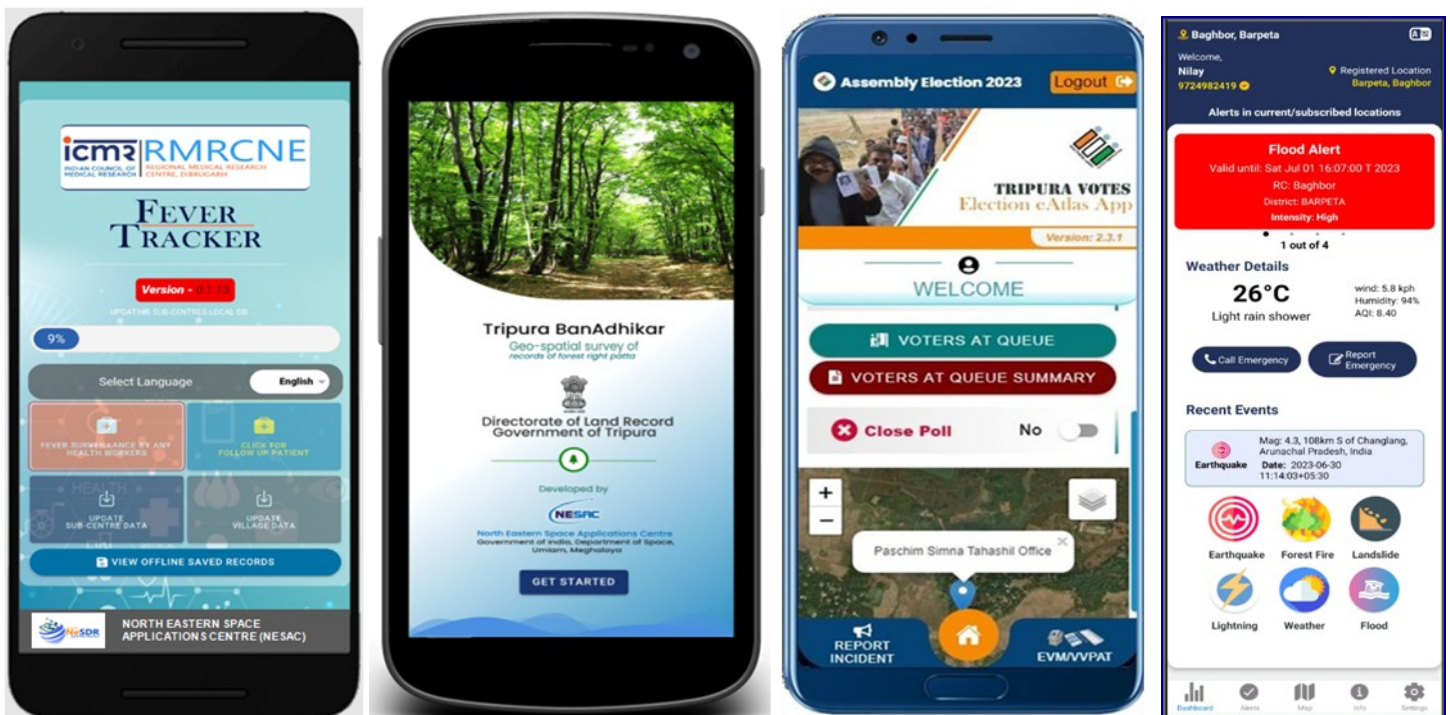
icmr INDIAN COUNCIL OF MEDICAL RESEARCH | RMRCNE REGIONAL MEDICAL RESEARCH CENTRE, DIBRUGARH

FEVER TRACKER

Version - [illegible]

UPDATING SUB CENTRES LOCAL DB

9%

Select Language English

FEVER SURVEILLANCE BY ANY HEALTH WORKERS

CLICK FOR FOLLOW UP PATIENT

UPDATE SUB-CENTRE DATA

UPDATE VILLAGE DATA

VIEW OFFLINE SAVED RECORDS

NeSDR

NORTH EASTERN SPACE APPLICATIONS CENTRE (NESAC)

Tripura BanAdhikar

Geo-spatial survey of records of forest right patta

Directorate of Land Record Government of Tripura

Developed by

NESAC

North Eastern Space Applications Centre Government of India, Department of Space, Umiam, Meghalaya

GET STARTED

Assembly Election 2023

Logout

TRIPURA VOTES Election eAtlas App

Version: 2.3.1

WELCOME

VOTERS AT QUEUE

VOTERS AT QUEUE SUMMARY

Close Poll No

+

−

Paschim Simna Tahashil Office

REPORT INCIDENT

EVM/VVPAT

Baghbor, Barpeta

Welcome,

Nilay

9724982419

Registered Location

Barpeta, Baghbor

Alerts in current/subscribed locations

Flood Alert

Valid until: Sat Jul 01 16:07:00 T 2023

RC: Baghbor

District: BARPETA

Intensity: High

1 out of 4

Weather Details

26°C

Light rain shower

wind: 5.8 kph

Humidity: 94%

AQI: 8.40

Call Emergency

Report Emergency

Recent Events

Mag: 4.3, 108km S of Changlang, Arunachal Pradesh, India

Earthquake

Date: 2023-06-30 11:14:03+05:30

Earthquake

Forest Fire

Landslide

Lightning

Weather

Flood

Dashboard

Alerts

Map

Info

Settings